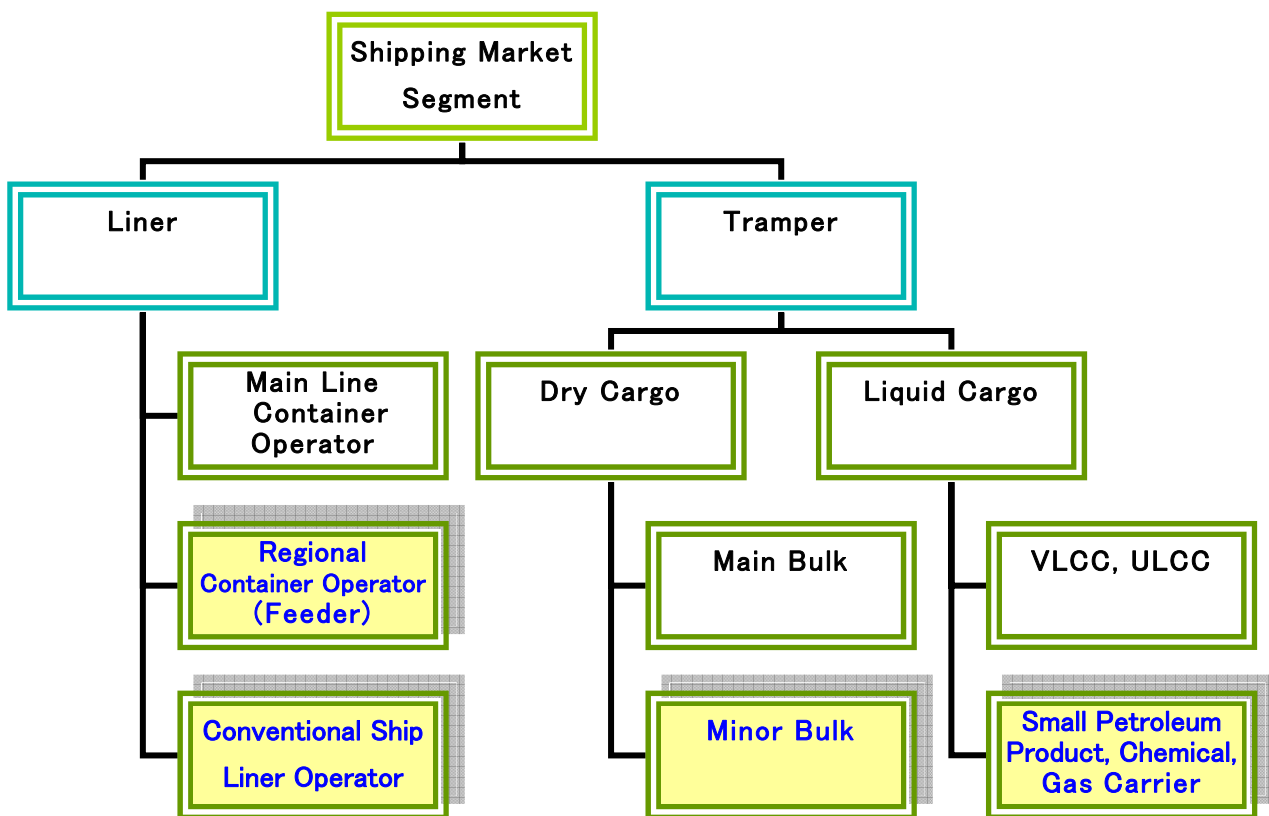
Shipping Market Segment

Liner

Tramper

Main Line Container Operator

Dry Cargo

Liquid Cargo

Regional Container Operator (Feeder)

Main Bulk

VLCC, ULCC

Conventional Ship Liner Operator

Minor Bulk

Small Petroleum Product, Chemical, Gas Carrier